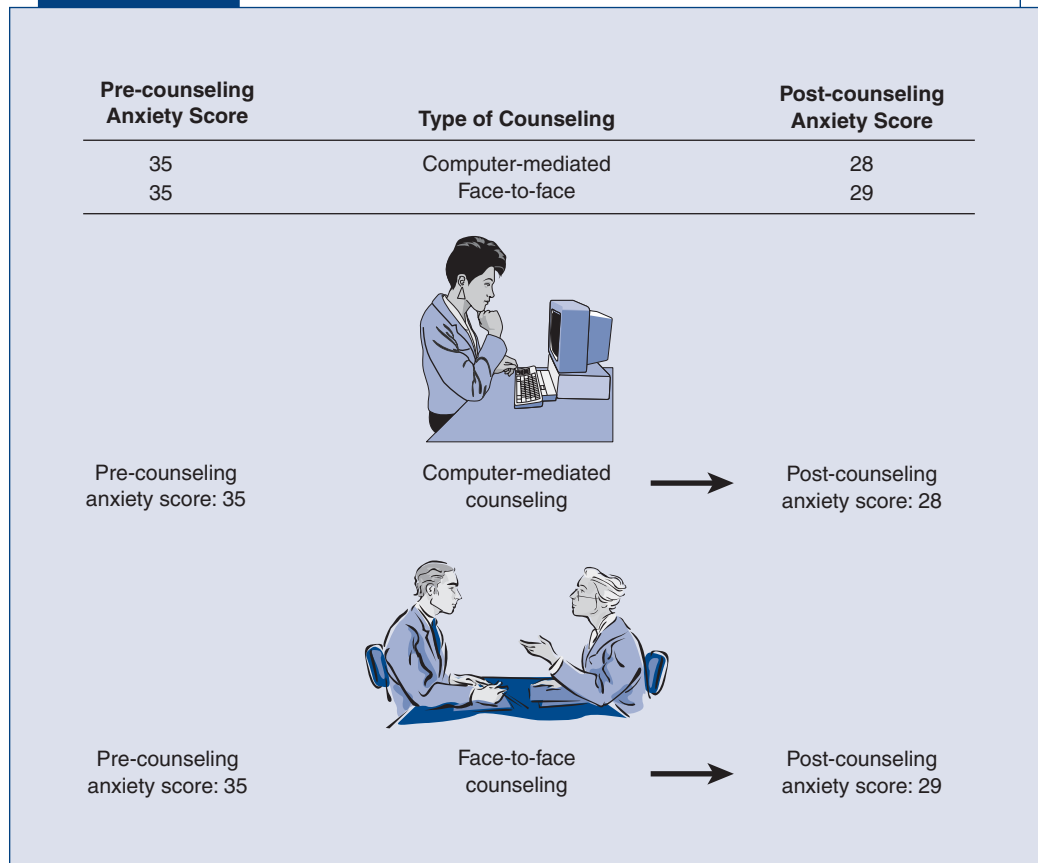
| Pre-counseling Anxiety Score | Type of Counseling | Post-counseling Anxiety Score |
|---|---|---|
| 35 | Computer-mediated | 28 |
| 35 | Face-to-face | 29 |

Pre-counseling anxiety score: 35

Computer-mediated counseling

Post-counseling anxiety score: 28

Pre-counseling anxiety score: 35

Face-to-face counseling

Post-counseling anxiety score: 29